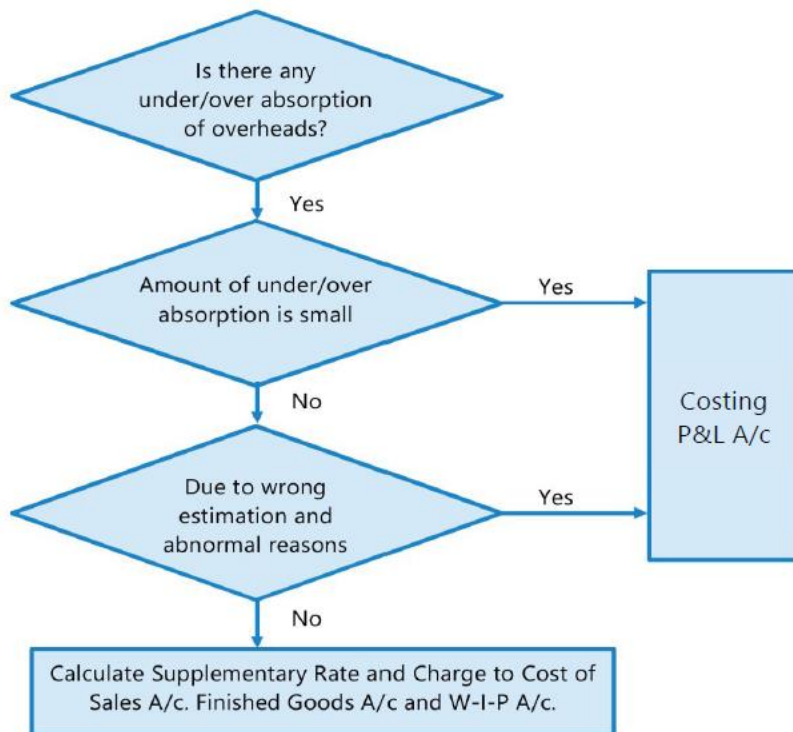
Is there any under/over absorption of overheads?

Yes

Amount of under/over absorption is small

Yes

No

Costing P&L A/c

Due to wrong estimation and abnormal reasons

Yes

No

Calculate Supplementary Rate and Charge to Cost of Sales A/c. Finished Goods A/c and W-I-P A/c.